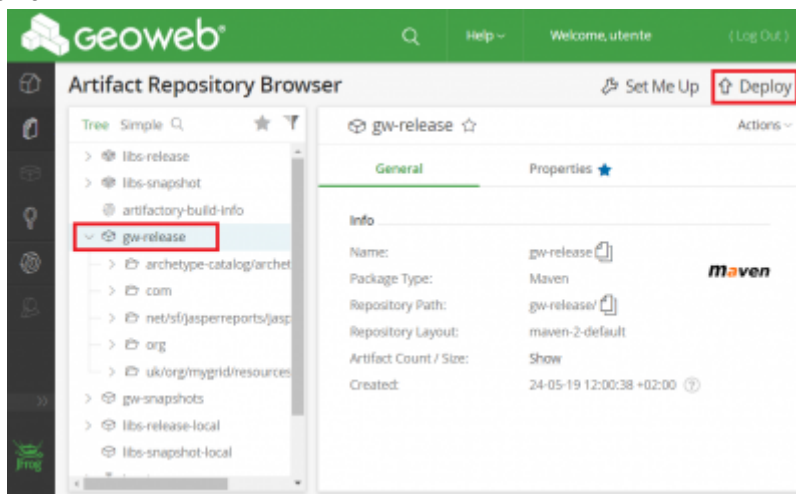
geoweb

Help

Welcome, utente

(Log Out)

Artifact Repository Browser

Set Me Up

Deploy

Tree Simple

libs-release

libs-snapshot

artifactory-build-info

gw-release

archetype-catalog/archet

com

net/sf/jasperreports/jasp

org

uk/org/mygrid/resources

gw-snapshots

libs-release-local

libs-snapshot-local

gw-release

Actions

General

Properties

Info

Name: gw-release

Package Type: Maven

Repository Path: gw-release/

Repository Layout: maven-2-default

Artifact Count / Size: Show

Created: 24-05-19 12:00:38 +02:00

Maven

Jfrog